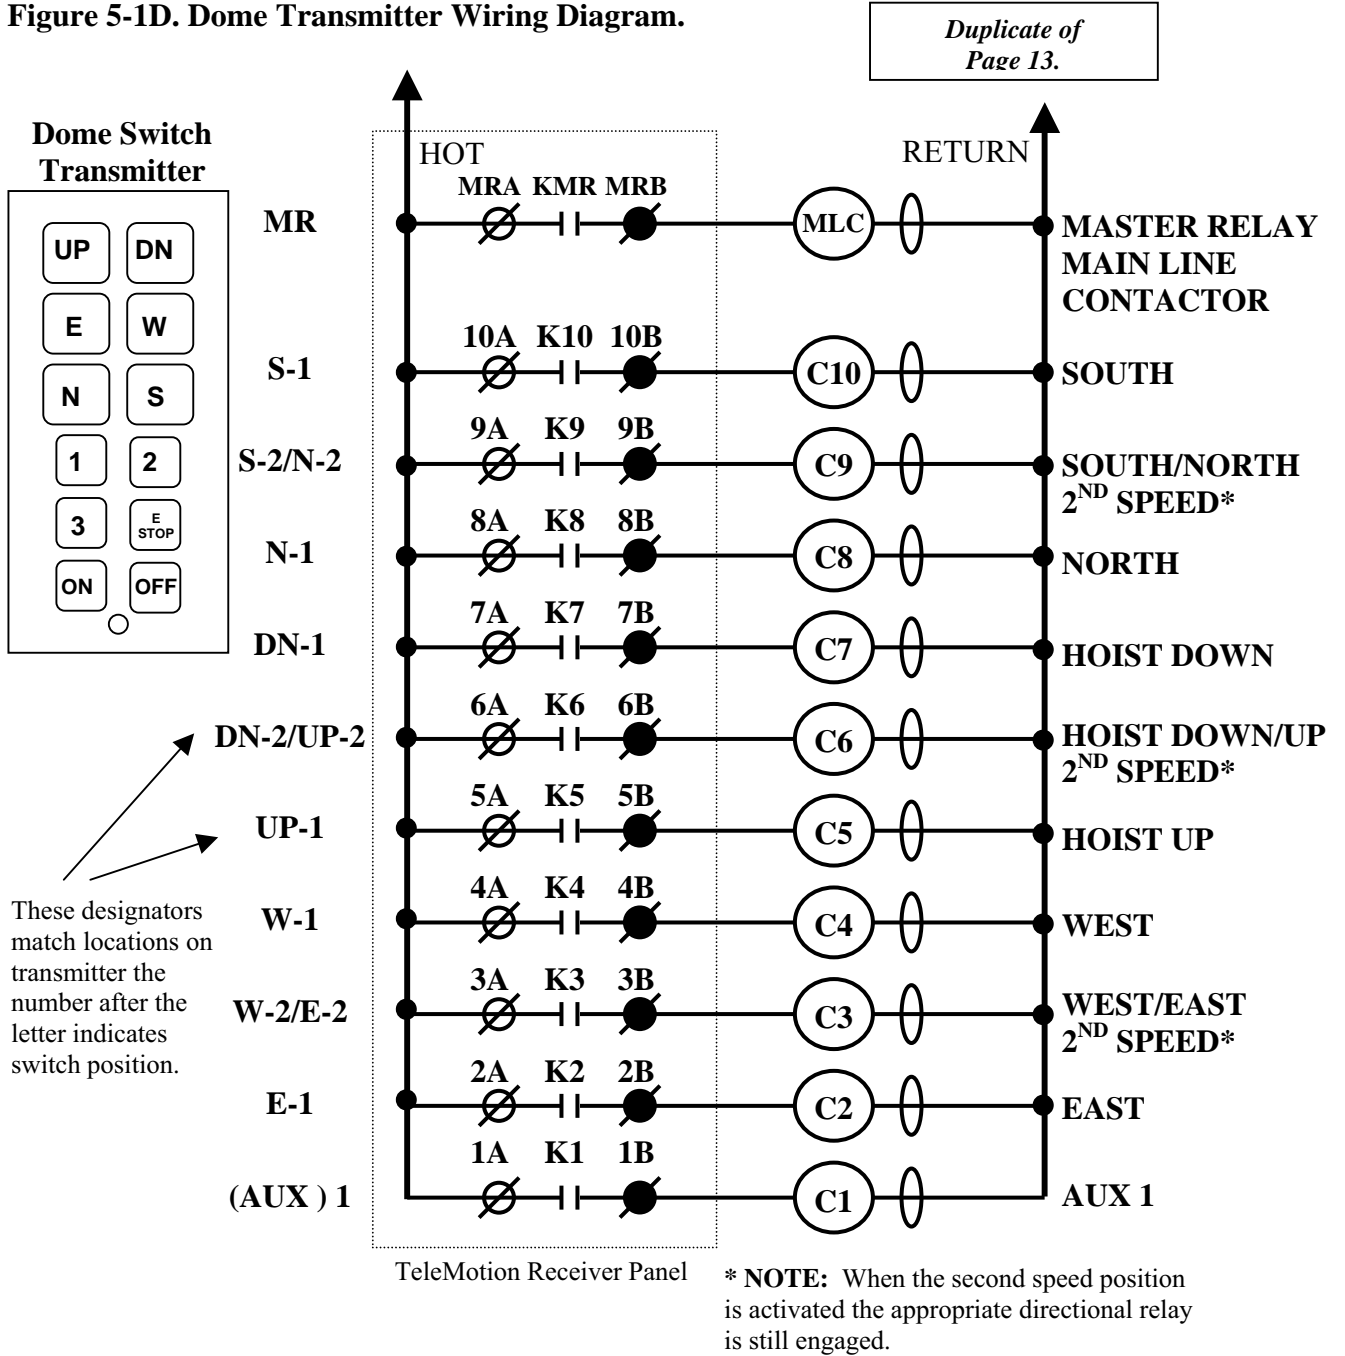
Figure 5-1D. Dome Transmitter Wiring Diagram.

Duplicate of Page 13.

Dome Switch Transmitter

UP DN
E W
N S
1 2
3 E STOP
ON OFF

HOT

RETURN

MR
MRA KMR MRB
MLC
MASTER RELAY MAIN LINE CONTACTOR

S-1
10A K10 10B
C10
SOUTH

S-2/N-2
9A K9 9B
C9
SOUTH/NORTH $2^{ND}$ SPEED*

N-1
8A K8 8B
C8
NORTH

DN-1
7A K7 7B
C7
HOIST DOWN

DN-2/UP-2
6A K6 6B
C6
HOIST DOWN/UP $2^{ND}$ SPEED*

UP-1
5A K5 5B
C5
HOIST UP

W-1
4A K4 4B
C4
WEST

W-2/E-2
3A K3 3B
C3
WEST/EAST $2^{ND}$ SPEED*

E-1
2A K2 2B
C2
EAST

(AUX ) 1
1A K1 1B
C1
AUX 1

These designators match locations on transmitter the number after the letter indicates switch position.

TeleMotion Receiver Panel

* NOTE: When the second speed position is activated the appropriate directional relay is still engaged.